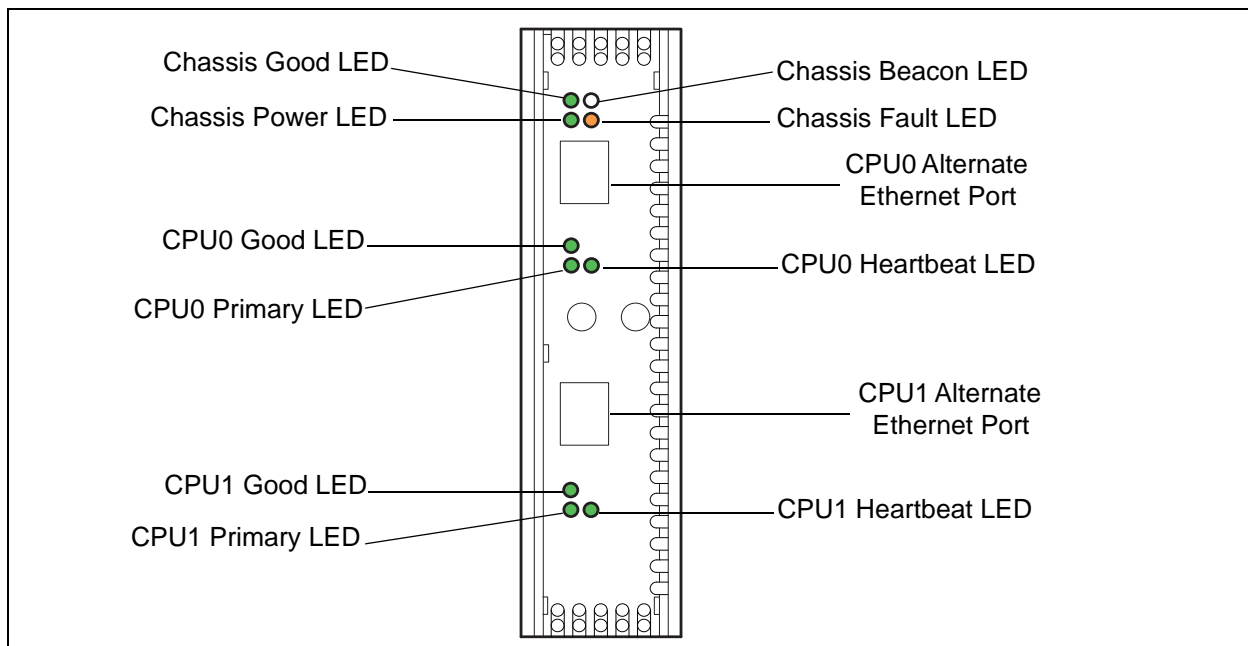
Chassis Good LED
Chassis Beacon LED
Chassis Power LED
Chassis Fault LED
CPU0 Alternate Ethernet Port
CPU0 Good LED
CPU0 Heartbeat LED
CPU0 Primary LED
CPU1 Alternate Ethernet Port
CPU1 Good LED
CPU1 Heartbeat LED
CPU1 Primary LED